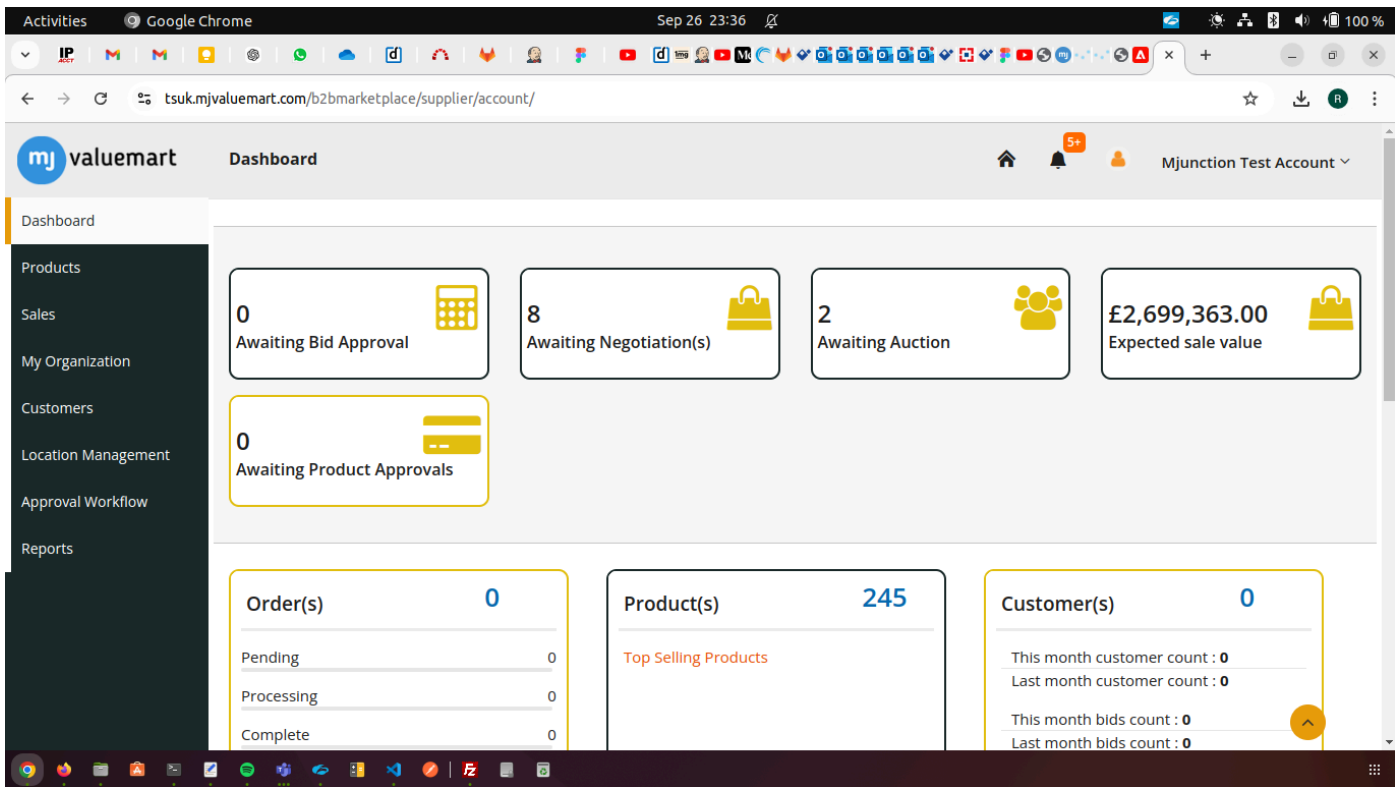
Activities Google Chrome Sep 26 23:36 100 %

tsuk.mjvaluemart.com/b2bmarketplace/supplier/account/

mj valuemart

Dashboard

5+

Mjunction Test Account

Dashboard
Products
Sales
My Organization
Customers
Location Management
Approval Workflow
Reports

0
Awaiting Bid Approval

8
Awaiting Negotiation(s)

2
Awaiting Auction

£2,699,363.00
Expected sale value

0
Awaiting Product Approvals

Order(s) 0

| | |
|---|---|
| Pending | 0 |
| Processing | 0 |
| Complete | 0 |

Product(s) 245

Top Selling Products

Customer(s) 0

This month customer count : 0
Last month customer count : 0

This month bids count : 0
Last month bids count : 0